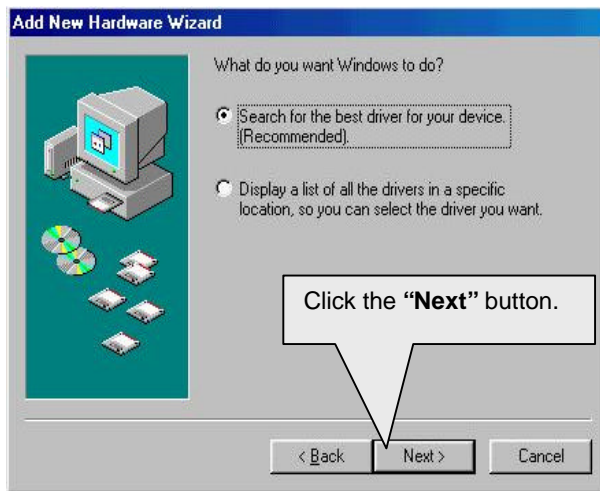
Add New Hardware Wizard

What do you want Windows to do?

Search for the best driver for your device. (Recommended).

Display a list of all the drivers in a specific location, so you can select the driver you want.

Click the **"Next"** button.

< Back

Next >

Cancel